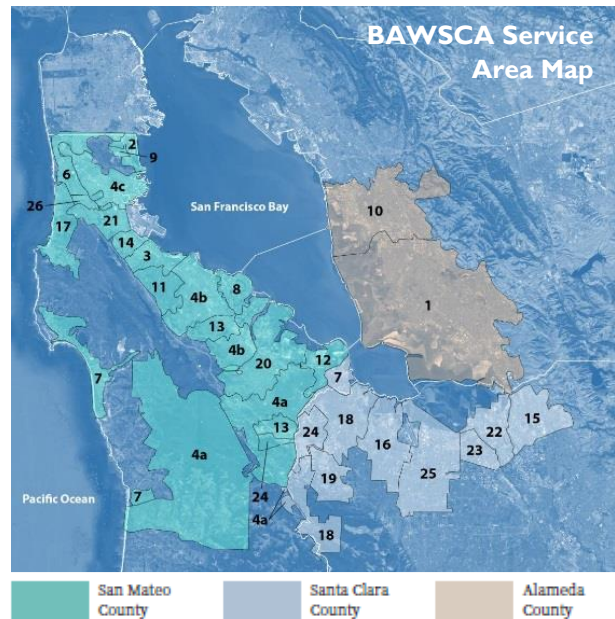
BAWSCA Service Area Map

San Francisco Bay

Pacific Ocean

2
9
6
4c
26
21
17
14
3
11
4b
8
13
4b
20
12
7
7
4a
13
4a
7
24
4a
18
10
1
7
18
24
16
19
25
22
15
23
18

San Mateo County
Santa Clara County
Alameda County